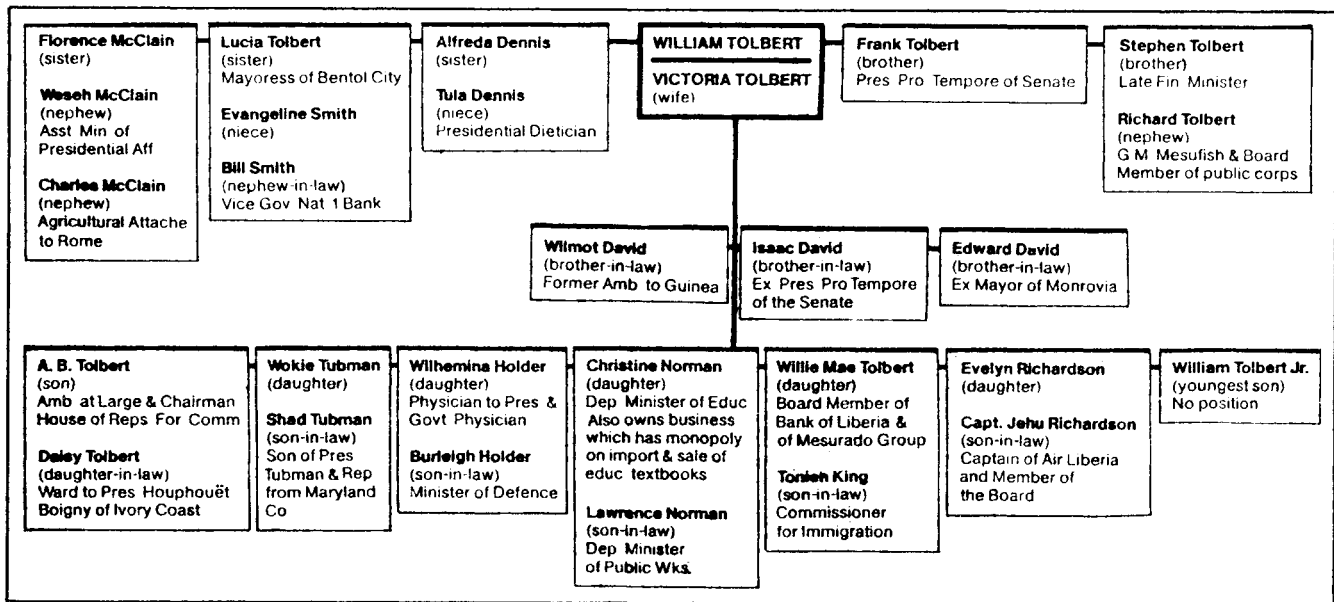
Florence McClain
(sister)

Weseh McClain
(nephew)
Asst Min of Presidential Aff

Charles McClain
(nephew)
Agricultural Attache to Rome

Lucia Tolbert
(sister)
Mayoress of Bentol City

Evangeline Smith
(niece)

Bill Smith
(nephew-in-law)
Vice Gov Nat 1 Bank

Alfreda Dennis
(sister)

Tula Dennis
(niece)
Presidential Dietician

WILLIAM TOLBERT

VICTORIA TOLBERT
(wife)

Frank Tolbert
(brother)
Pres Pro Tempore of Senate

Stephen Tolbert
(brother)
Late Fin Minister

Richard Tolbert
(nephew)
G M Mesufish & Board Member of public corps

Wilmot David
(brother-in-law)
Former Amb to Guinea

Isaac David
(brother-in-law)
Ex Pres Pro Tempore of the Senate

Edward David
(brother-in-law)
Ex Mayor of Monrovia

A. B. Tolbert
(son)
Amb at Large & Chairman House of Reps For Comm

Daisy Tolbert
(daughter-in-law)
Ward to Pres Houphouët Boigny of Ivory Coast

Wokie Tubman
(daughter)

Shad Tubman
(son-in-law)
Son of Pres Tubman & Rep from Maryland Co

Wilhemina Holder
(daughter)
Physician to Pres & Govt Physician

Burleigh Holder
(son-in-law)
Minister of Defence

Christine Norman
(daughter)
Dep Minister of Educ
Also owns business which has monopoly on import & sale of educ textbooks

Lawrence Norman
(son-in-law)
Dep Minister of Public Wks.

Willie Mae Tolbert
(daughter)
Board Member of Bank of Liberia & of Mesurado Group

Tonieh King
(son-in-law)
Commissioner for Immigration

Evelyn Richardson
(daughter)

Capt. Jehu Richardson
(son-in-law)
Captain of Air Liberia and Member of the Board

William Tolbert Jr.
(youngest son)
No position